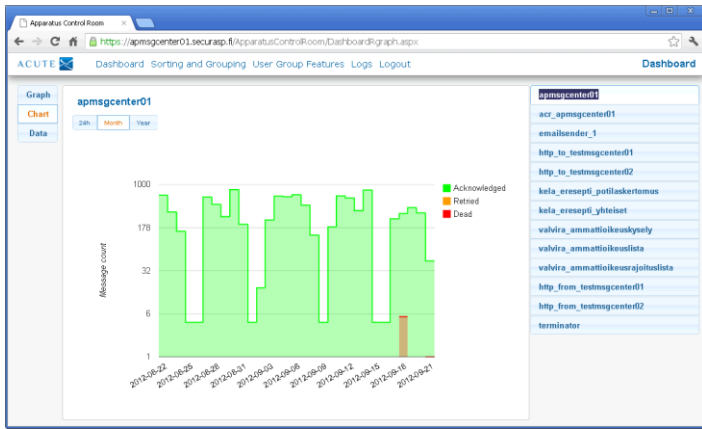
Apparatus Control Room

https://apmsgcenter01.securasp.fi/ApparatusControlRoom/DashboardRgraph.aspx

ACUTE

Dashboard Sorting and Grouping User Group Features Logs Logout

Dashboard

Graph
Chart
Data

apmsgcenter01

24h Month Year

1000
178
32
6
1

Message count

2012-08-22
2012-08-25
2012-08-28
2012-08-31
2012-09-03
2012-09-06
2012-09-09
2012-09-12
2012-09-15
2012-09-18
2012-09-21

Acknowledged
Retried
Dead

apmsgcenter01
acr_apmsgcenter01
emailsender_1
http_to_testmsgcenter01
http_to_testmsgcenter02
kela_eresepti_potilaskertomus
kela_eresepti_yhteiset
valvira_ammattioikeuskysely
valvira_ammattioikeuslista
valvira_ammattioikeusrajoituslista
http_from_testmsgcenter01
http_from_testmsgcenter02
terminator